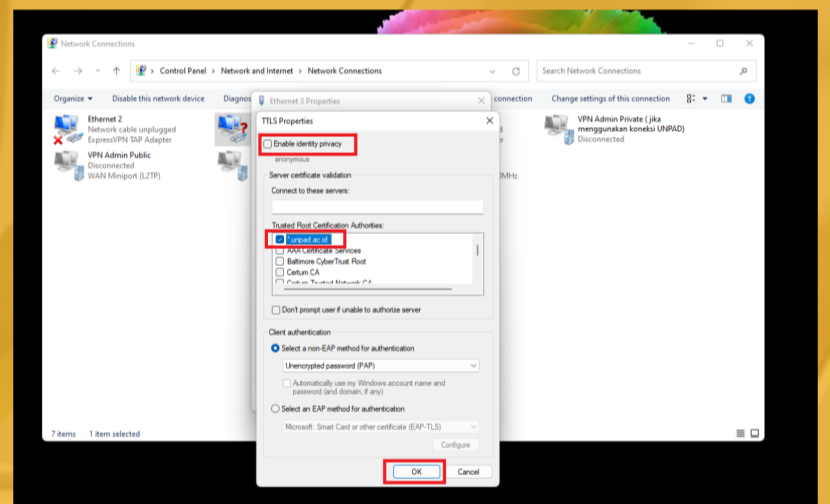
Network Connections

Control Panel > Network and Internet > Network Connections

Search Network Connections

Organize ▾ Disable this network device Diagnos

connection Change settings of this connection

Ethernet 2
Network cable unplugged
ExpressVPN TAP Adapter

VPN Admin Public
Disconnected
WAN Miniport (L2TP)

VPN Admin Private ( jika menggunakan koneksi UNPAD)
Disconnected

MHz

Ethernet 3 Properties

TTLS Properties

Enable identity privacy
anonymous

Server certificate validation
Connect to these servers:

Trusted Root Certification Authorities:
unpad.ac.id
AAA Certificate Services
Baltimore CyberTrust Root
Certum CA
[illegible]

Don't prompt user if unable to authorize server

Client authentication
Select a non-EAP method for authentication
Unencrypted password (PAP)
Automatically use my Windows account name and password (and domain, if any)
Select an EAP method for authentication
Microsoft: Smart Card or other certificate (EAP-TLS)
Configure

OK Cancel

7 items 1 item selected